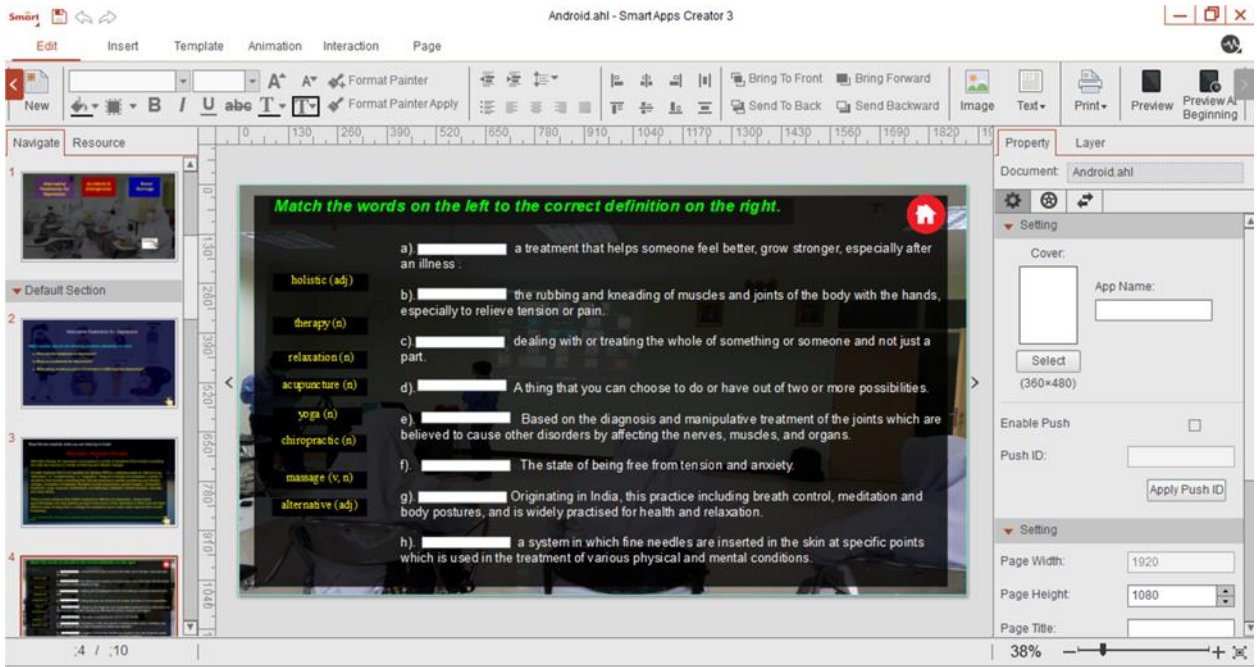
Smart

Android.ahl - SmartApps Creator 3

Edit Insert Template Animation Interaction Page

New

Format Painter
Format Painter Apply

Bring To Front
Bring Forward
Send To Back
Send Backward

Image
Text
Print
Preview
Preview At Beginning

Navigate Resource

Default Section

Match the words on the left to the correct definition on the right.

holistic (adj)
therapy (n)
relaxation (n)
acupuncture (n)
yoga (n)
chiropractic (n)
massage (v, n)
alternative (adj)

a). a treatment that helps someone feel better, grow stronger, especially after an illness .

b). the rubbing and kneading of muscles and joints of the body with the hands, especially to relieve tension or pain.

c). dealing with or treating the whole of something or someone and not just a part.

d). A thing that you can choose to do or have out of two or more possibilities.

e). Based on the diagnosis and manipulative treatment of the joints which are believed to cause other disorders by affecting the nerves, muscles, and organs.

f). The state of being free from tension and anxiety.

g). Originating in India, this practice including breath control, meditation and body postures, and is widely practised for health and relaxation.

h). a system in which fine needles are inserted in the skin at specific points which is used in the treatment of various physical and mental conditions.

Property Layer

Document: Android.ahl

Setting

Cover:

App Name:

Select

(360×480)

Enable Push

Push ID:

Apply Push ID

Setting

Page Width: 1920

Page Height: 1080

Page Title:

4 / 10

38%